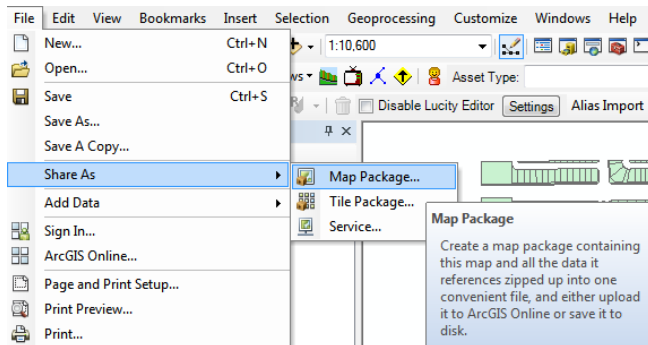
File Edit View Bookmarks Insert Selection Geoprocessing Customize Windows Help

New... Ctrl+N
Open... Ctrl+O
Save Ctrl+S
Save As...
Save A Copy...
Share As
Add Data
Sign In...
ArcGIS Online...
Page and Print Setup...
Print Preview...
Print...

1:10,600
ws
Asset Type:
Disable Lucity Editor
Settings
Alias Import

Map Package...
Tile Package...
Service...

Map Package
Create a map package containing this map and all the data it references zipped up into one convenient file, and either upload it to ArcGIS Online or save it to disk.